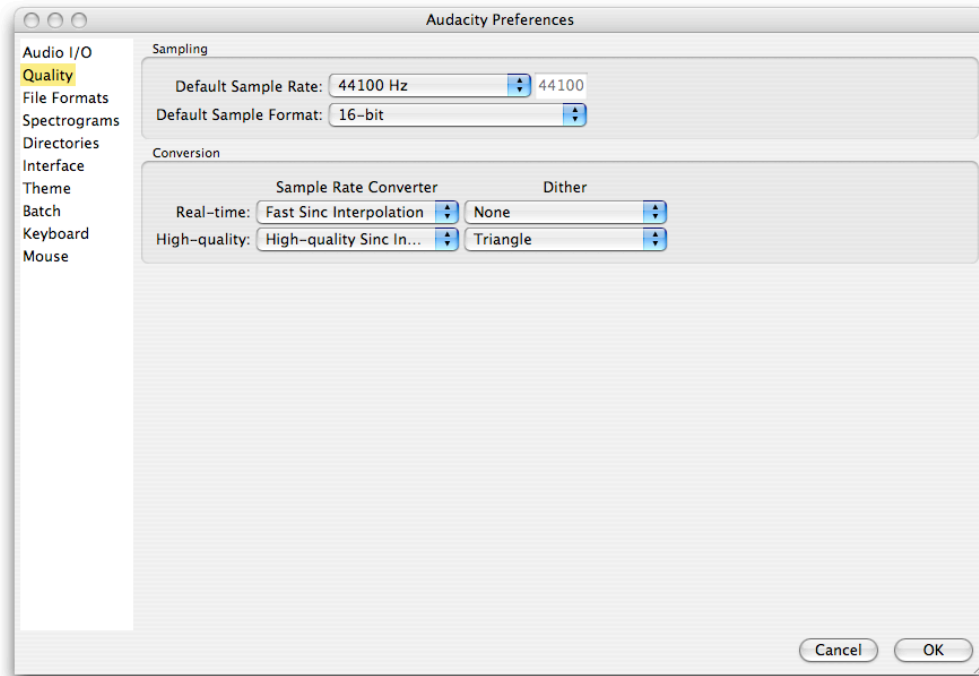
Audacity Preferences

Audio I/O
Quality
File Formats
Spectrograms
Directories
Interface
Theme
Batch
Keyboard
Mouse

Sampling
Default Sample Rate: 44100 Hz 44100
Default Sample Format: 16-bit

Conversion

| | Sample Rate Converter | Dither |
|---|---|---|
| Real-time: | Fast Sinc Interpolation | None |
| High-quality: | High-quality Sinc In... | Triangle |

Cancel OK